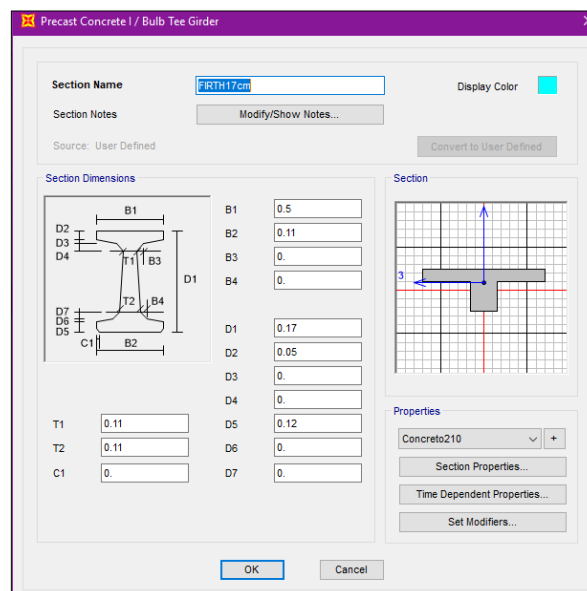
Precast Concrete I / Bulb Tee Girder

Section Name FIRTH17cm
Display Color
Section Notes Modify/Show Notes...
Source: User Defined
Convert to User Defined

Section Dimensions

B1
D2
D3
D4
T1
B3
D1
T2
B4
D7
D6
D5
C1
B2

| | |
|---|---|
| B1 | 0.5 |
| B2 | 0.11 |
| B3 | 0. |
| B4 | 0. |
| D1 | 0.17 |
| D2 | 0.05 |
| D3 | 0. |
| D4 | 0. |
| D5 | 0.12 |
| D6 | 0. |
| D7 | 0. |

| | |
|---|---|
| T1 | 0.11 |
| T2 | 0.11 |
| C1 | 0. |

Section
3

Properties
Concreto210
+
Section Properties...
Time Dependent Properties...
Set Modifiers...

OK
Cancel